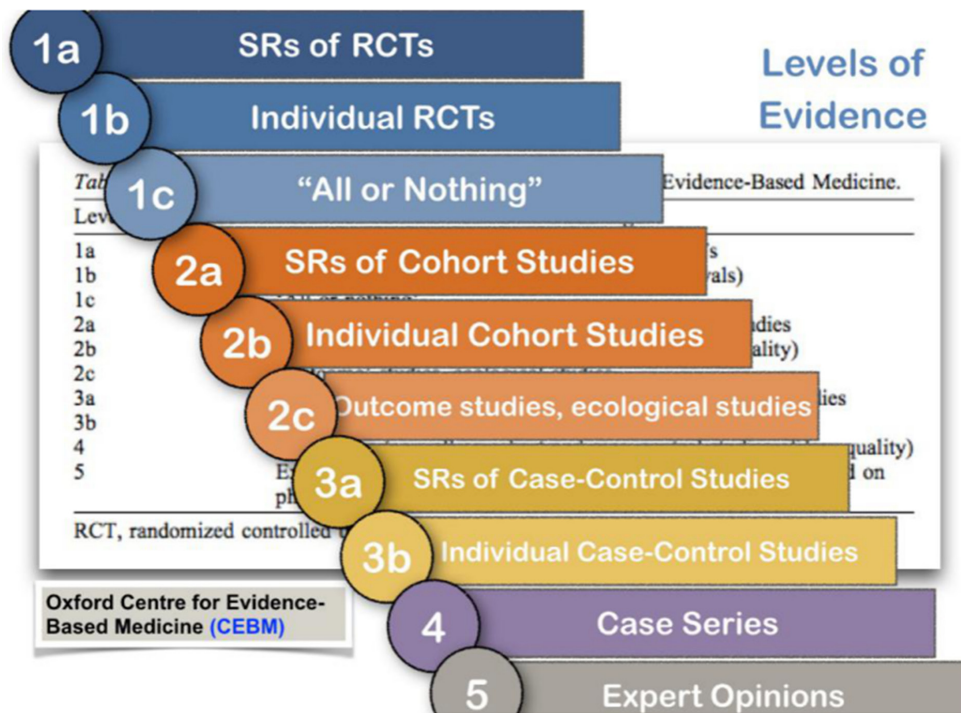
Levels of Evidence

1a SRs of RCTs
1b Individual RCTs
1c "All or Nothing"
2a SRs of Cohort Studies
2b Individual Cohort Studies
2c Outcome studies, ecological studies
3a SRs of Case-Control Studies
3b Individual Case-Control Studies
4 Case Series
5 Expert Opinions

Tab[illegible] Evidence-Based Medicine.
Lev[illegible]
1a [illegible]s
1b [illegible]vals)
1c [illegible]
2a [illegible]dies
2b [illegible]ality)
2c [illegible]
3a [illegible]ies
3b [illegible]
4 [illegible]quality)
5 E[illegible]d on ph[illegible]
RCT, randomized controlled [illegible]

Oxford Centre for Evidence-Based Medicine (CEBM)